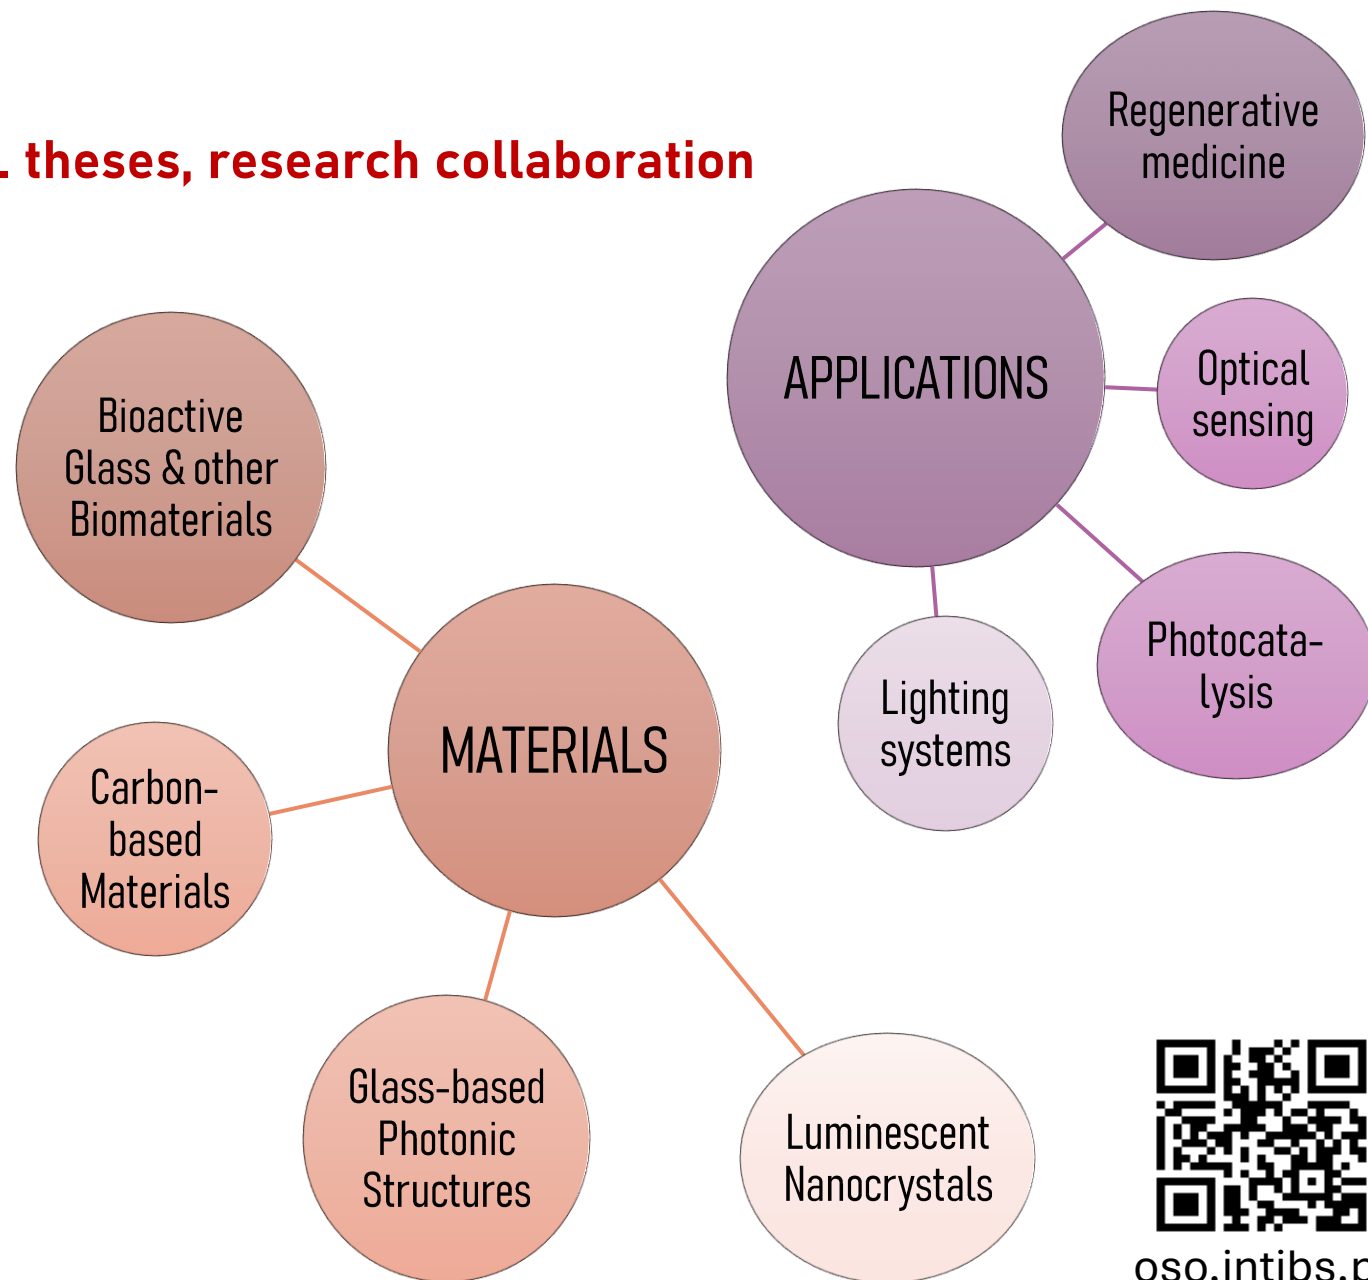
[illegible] theses, research collaboration

Regenerative medicine

APPLICATIONS

Optical sensing

Photocatalysis

Lighting systems

Bioactive Glass & other Biomaterials

MATERIALS

Carbon-based Materials

Glass-based Photonic Structures

Luminescent Nanocrystals

oso.intibs.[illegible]